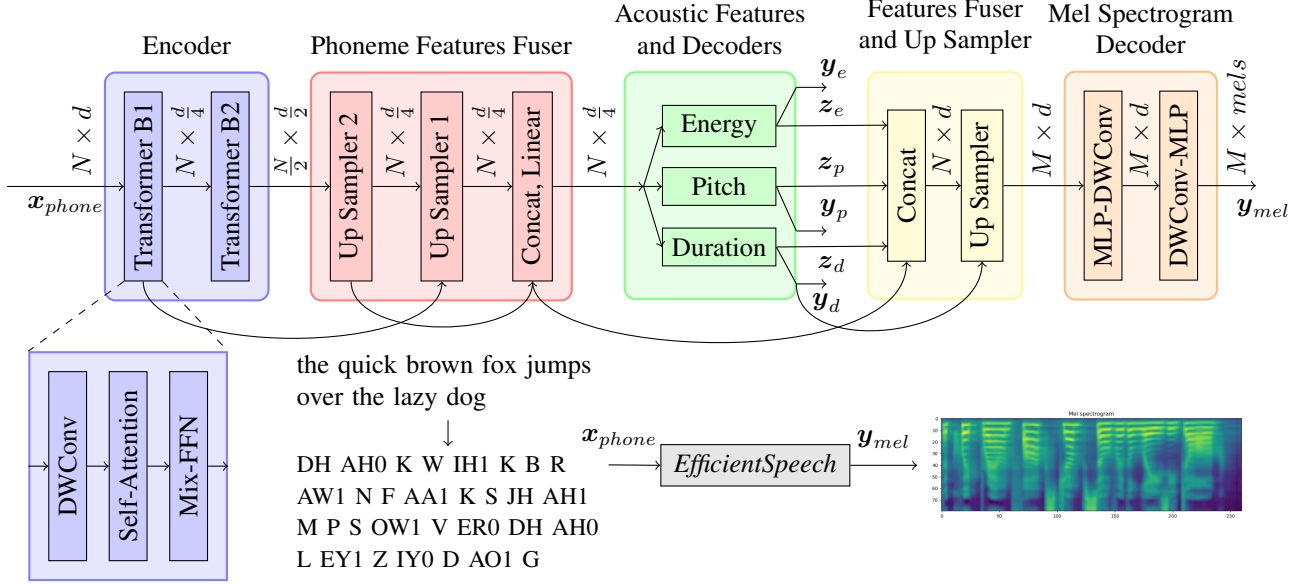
Encoder

Phoneme Features Fuser

Acoustic Features and Decoders

Features Fuser and Up Sampler

Mel Spectrogram Decoder

$N \times d$

$\boldsymbol{x}_{phone}$

Transformer B1

$N \times \frac{d}{4}$

Transformer B2

$\frac{N}{2} \times \frac{d}{2}$

Up Sampler 2

$N \times \frac{d}{4}$

Up Sampler 1

$N \times \frac{d}{4}$

Concat, Linear

$N \times \frac{d}{4}$

Energy

Pitch

Duration

$\boldsymbol{y}_e$

$\boldsymbol{z}_e$

$\boldsymbol{z}_p$

$\boldsymbol{y}_p$

$\boldsymbol{z}_d$

$\boldsymbol{y}_d$

Concat

$N \times d$

Up Sampler

$M \times d$

MLP-DWConv

$M \times d$

DWConv-MLP

$M \times mels$

$\boldsymbol{y}_{mel}$

DWConv

Self-Attention

Mix-FFN

the quick brown fox jumps over the lazy dog

↓

DH AH0 K W IH1 K B R
AW1 N F AA1 K S JH AH1
M P S OW1 V ER0 DH AH0
L EY1 Z IY0 D AO1 G

$\boldsymbol{x}_{phone}$

EfficientSpeech

$\boldsymbol{y}_{mel}$

Mel spectrogram

0
10
20
30
40
50
60
70

0
50
100
150
200
250